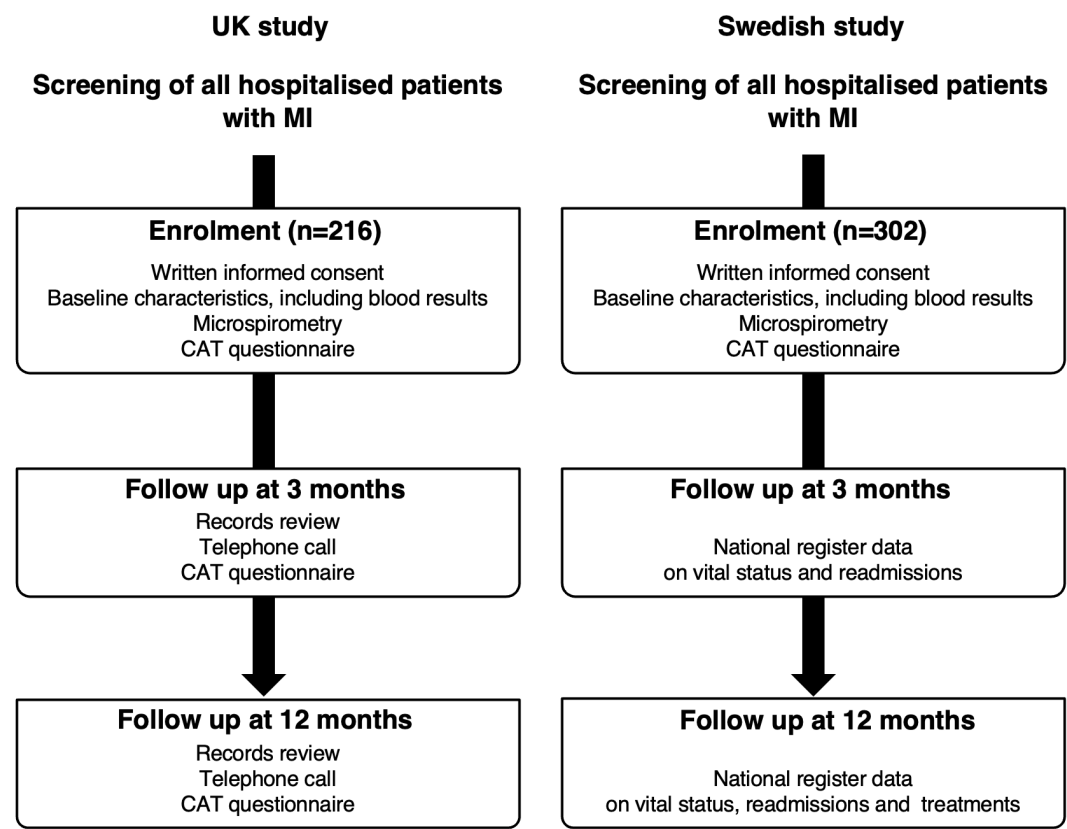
UK study

Screening of all hospitalised patients with MI

Enrolment (n=216)

Written informed consent
Baseline characteristics, including blood results
Microspirometry
CAT questionnaire

Follow up at 3 months

Records review
Telephone call
CAT questionnaire

Follow up at 12 months

Records review
Telephone call
CAT questionnaire

Swedish study

Screening of all hospitalised patients with MI

Enrolment (n=302)

Written informed consent
Baseline characteristics, including blood results
Microspirometry
CAT questionnaire

Follow up at 3 months

National register data
on vital status and readmissions

Follow up at 12 months

National register data
on vital status, readmissions and treatments